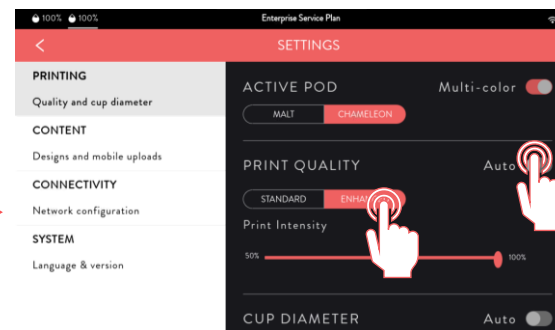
100% 100%
Enterprise Service Plan
<
SETTINGS
PRINTING
Quality and cup diameter
CONTENT
Designs and mobile uploads
CONNECTIVITY
Network configuration
SYSTEM
Language & version
ACTIVE POD
Multi-color
MALT
CHAMELEON
PRINT QUALITY
Auto
STANDARD
ENHA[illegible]
Print Intensity
50%
100%
CUP DIAMETER
Auto